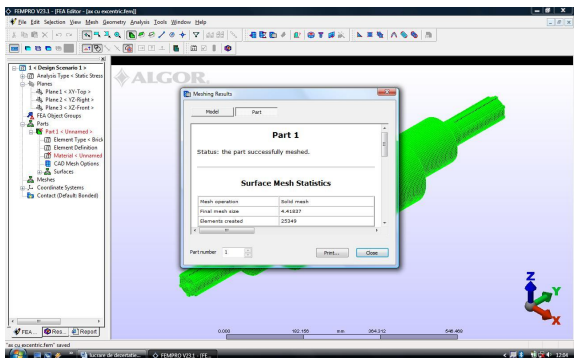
FEMPRO V23.1 - [FEA Editor - [ax cu excentric.fem]]

File Edit Selection View Mesh Geometry Analysis Tools Window Help

1 < Design Scenario 1 >
Analysis Type < Static Stress
Planes
Plane1 < XY-Top >
Plane2 < YZ-Right >
Plane3 < XZ-Front >
FEA Object Groups
Parts
Part 1 < Unnamed >
Element Type < Brick
Element Definition
Material < Unnamed
C40 Mesh Options
Surfaces
Meshes
Coordinate Systems
Contact (Default: Bonded)

ALGOR.

Meshing Results

Model | Part

Part 1

Status: the part successfully meshed.

Surface Mesh Statistics

| Mesh operation | Solid mesh |
|---|---|
| Final mesh size | 4.41837 |
| Elements created | 25349 |

Part number 1

Print... | Close

0.000 | 192.156 | mm | 384.312 | 648.469

Z
Y
X

FEA... | Res... | Report

"ax cu excentric.fem" saved

lucrare de dizertatie... | FEMPRO V23.1 - [FE...

12:04